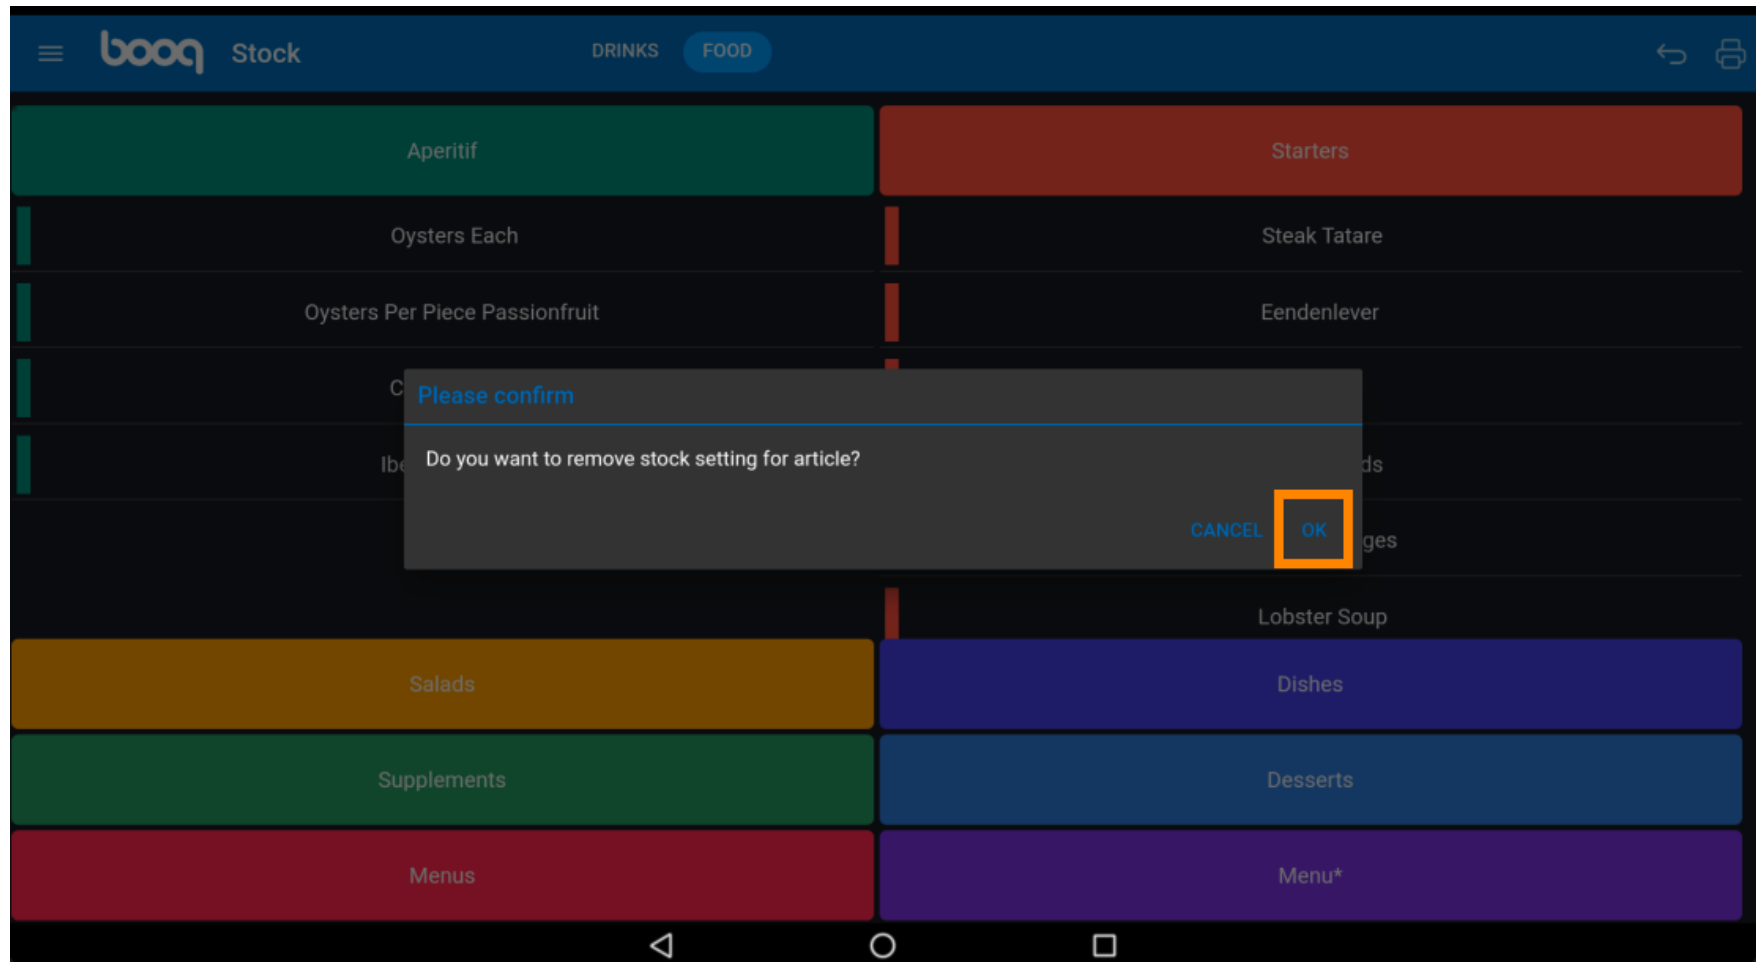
boog Stock

DRINKS FOOD

Aperitif

Starters

Oysters Each

Steak Tatare

Oysters Per Piece Passionfruit

Eendenlever

C

Ibe

ds

ges

Please confirm

Do you want to remove stock setting for article?

CANCEL OK

Lobster Soup

Salads

Dishes

Supplements

Desserts

Menus

Menu*